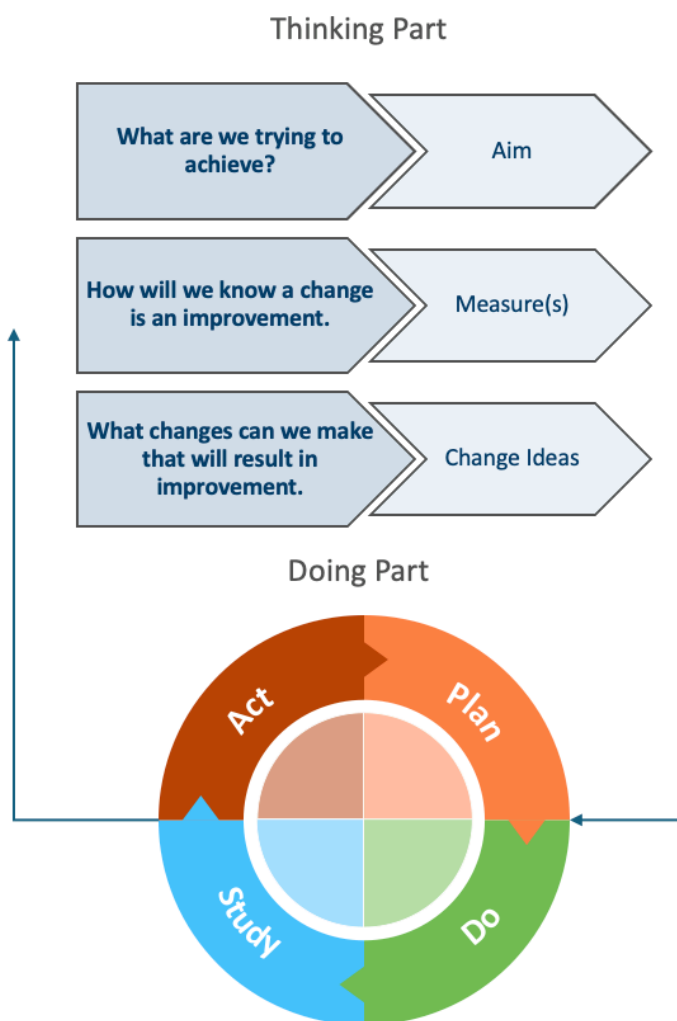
Thinking Part

What are we trying to achieve?

Aim

How will we know a change is an improvement.

Measure(s)

What changes can we make that will result in improvement.

Change Ideas

Doing Part

Act

Plan

Study

Do